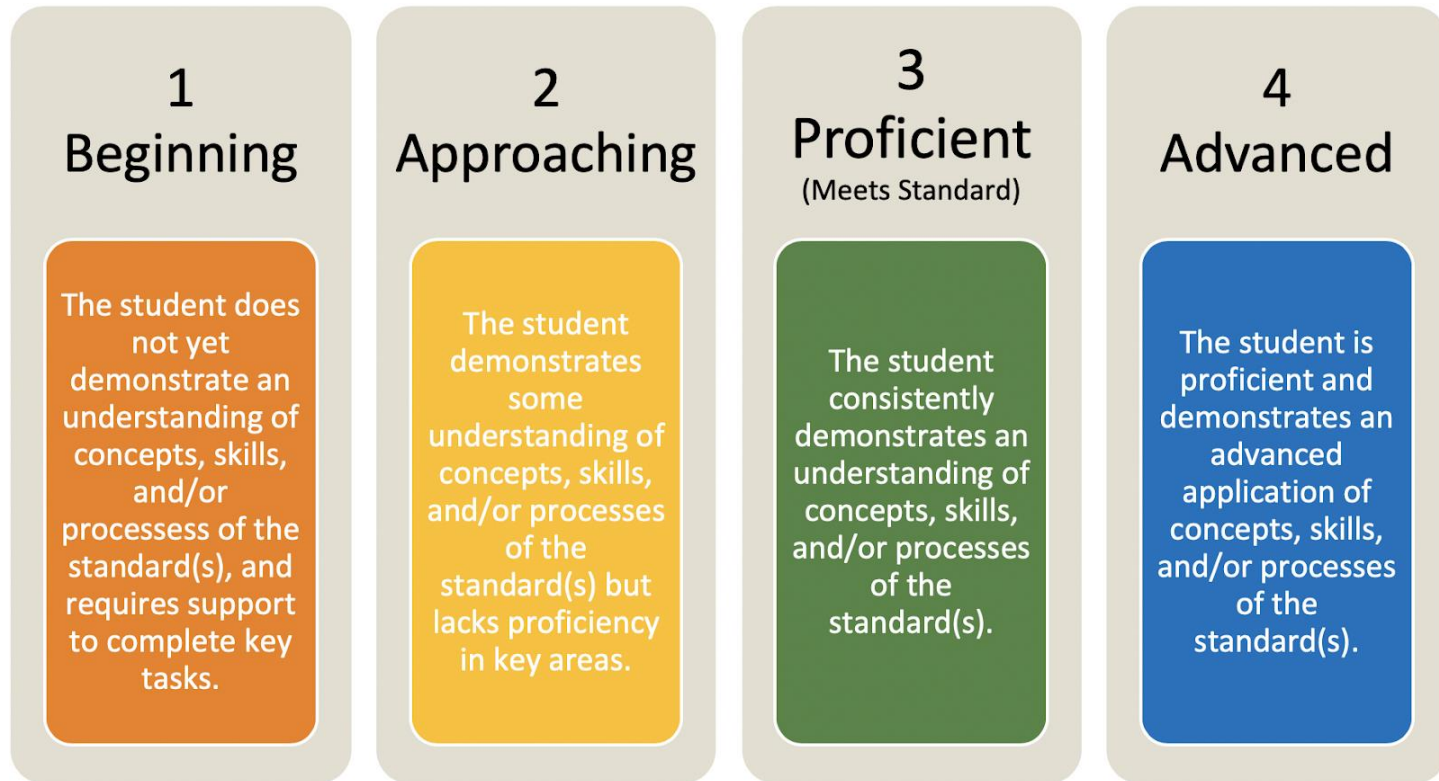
1
Beginning

The student does not yet demonstrate an understanding of concepts, skills, and/or processess of the standard(s), and requires support to complete key tasks.

2
Approaching

The student demonstrates some understanding of concepts, skills, and/or processes of the standard(s) but lacks proficiency in key areas.

3
Proficient
(Meets Standard)

The student consistently demonstrates an understanding of concepts, skills, and/or processes of the standard(s).

4
Advanced

The student is proficient and demonstrates an advanced application of concepts, skills, and/or processes of the standard(s).